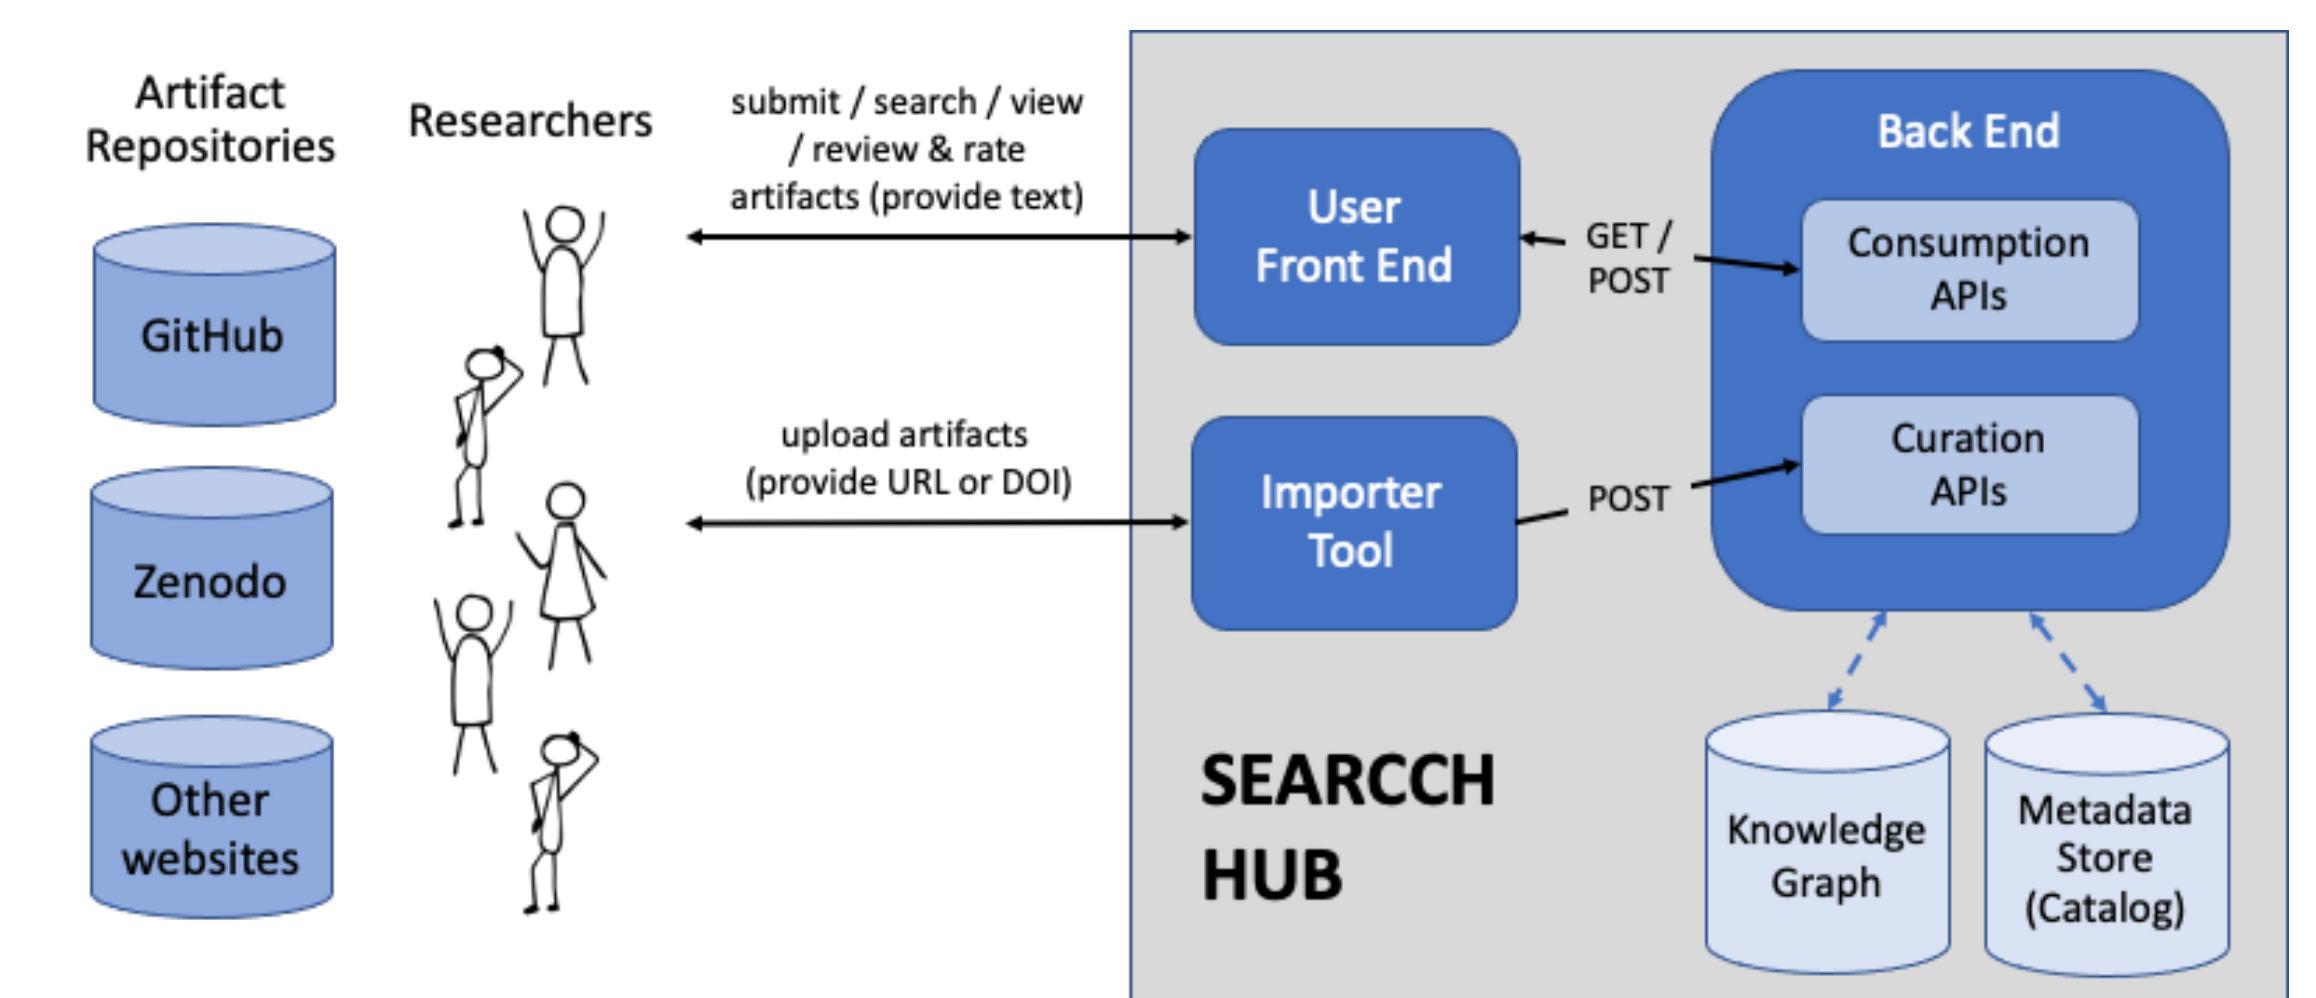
Artifact Repositories

GitHub

Zenodo

Other websites

Researchers

submit / search / view / review & rate artifacts (provide text)

upload artifacts (provide URL or DOI)

User Front End

Importer Tool

GET / POST

POST

Back End

Consumption APIs

Curation APIs

SEARCCH HUB

Knowledge Graph

Metadata Store (Catalog)